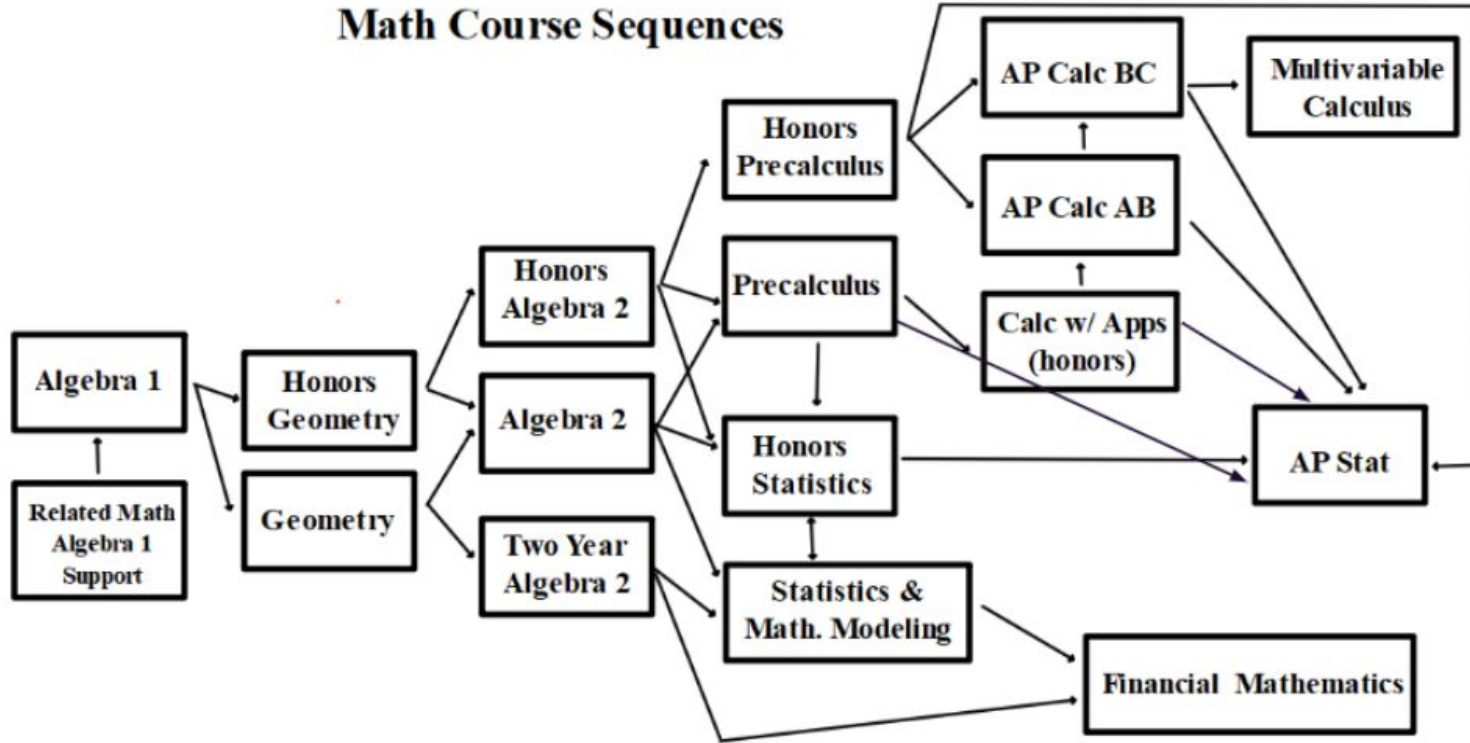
Math Course Sequences

Algebra 1

Related Math Algebra 1 Support

Honors Geometry

Geometry

Honors Algebra 2

Algebra 2

Two Year Algebra 2

Honors Precalculus

Precalculus

Honors Statistics

Statistics & Math. Modeling

AP Calc BC

AP Calc AB

Calc w/ Apps (honors)

Multivariable Calculus

AP Stat

Financial Mathematics